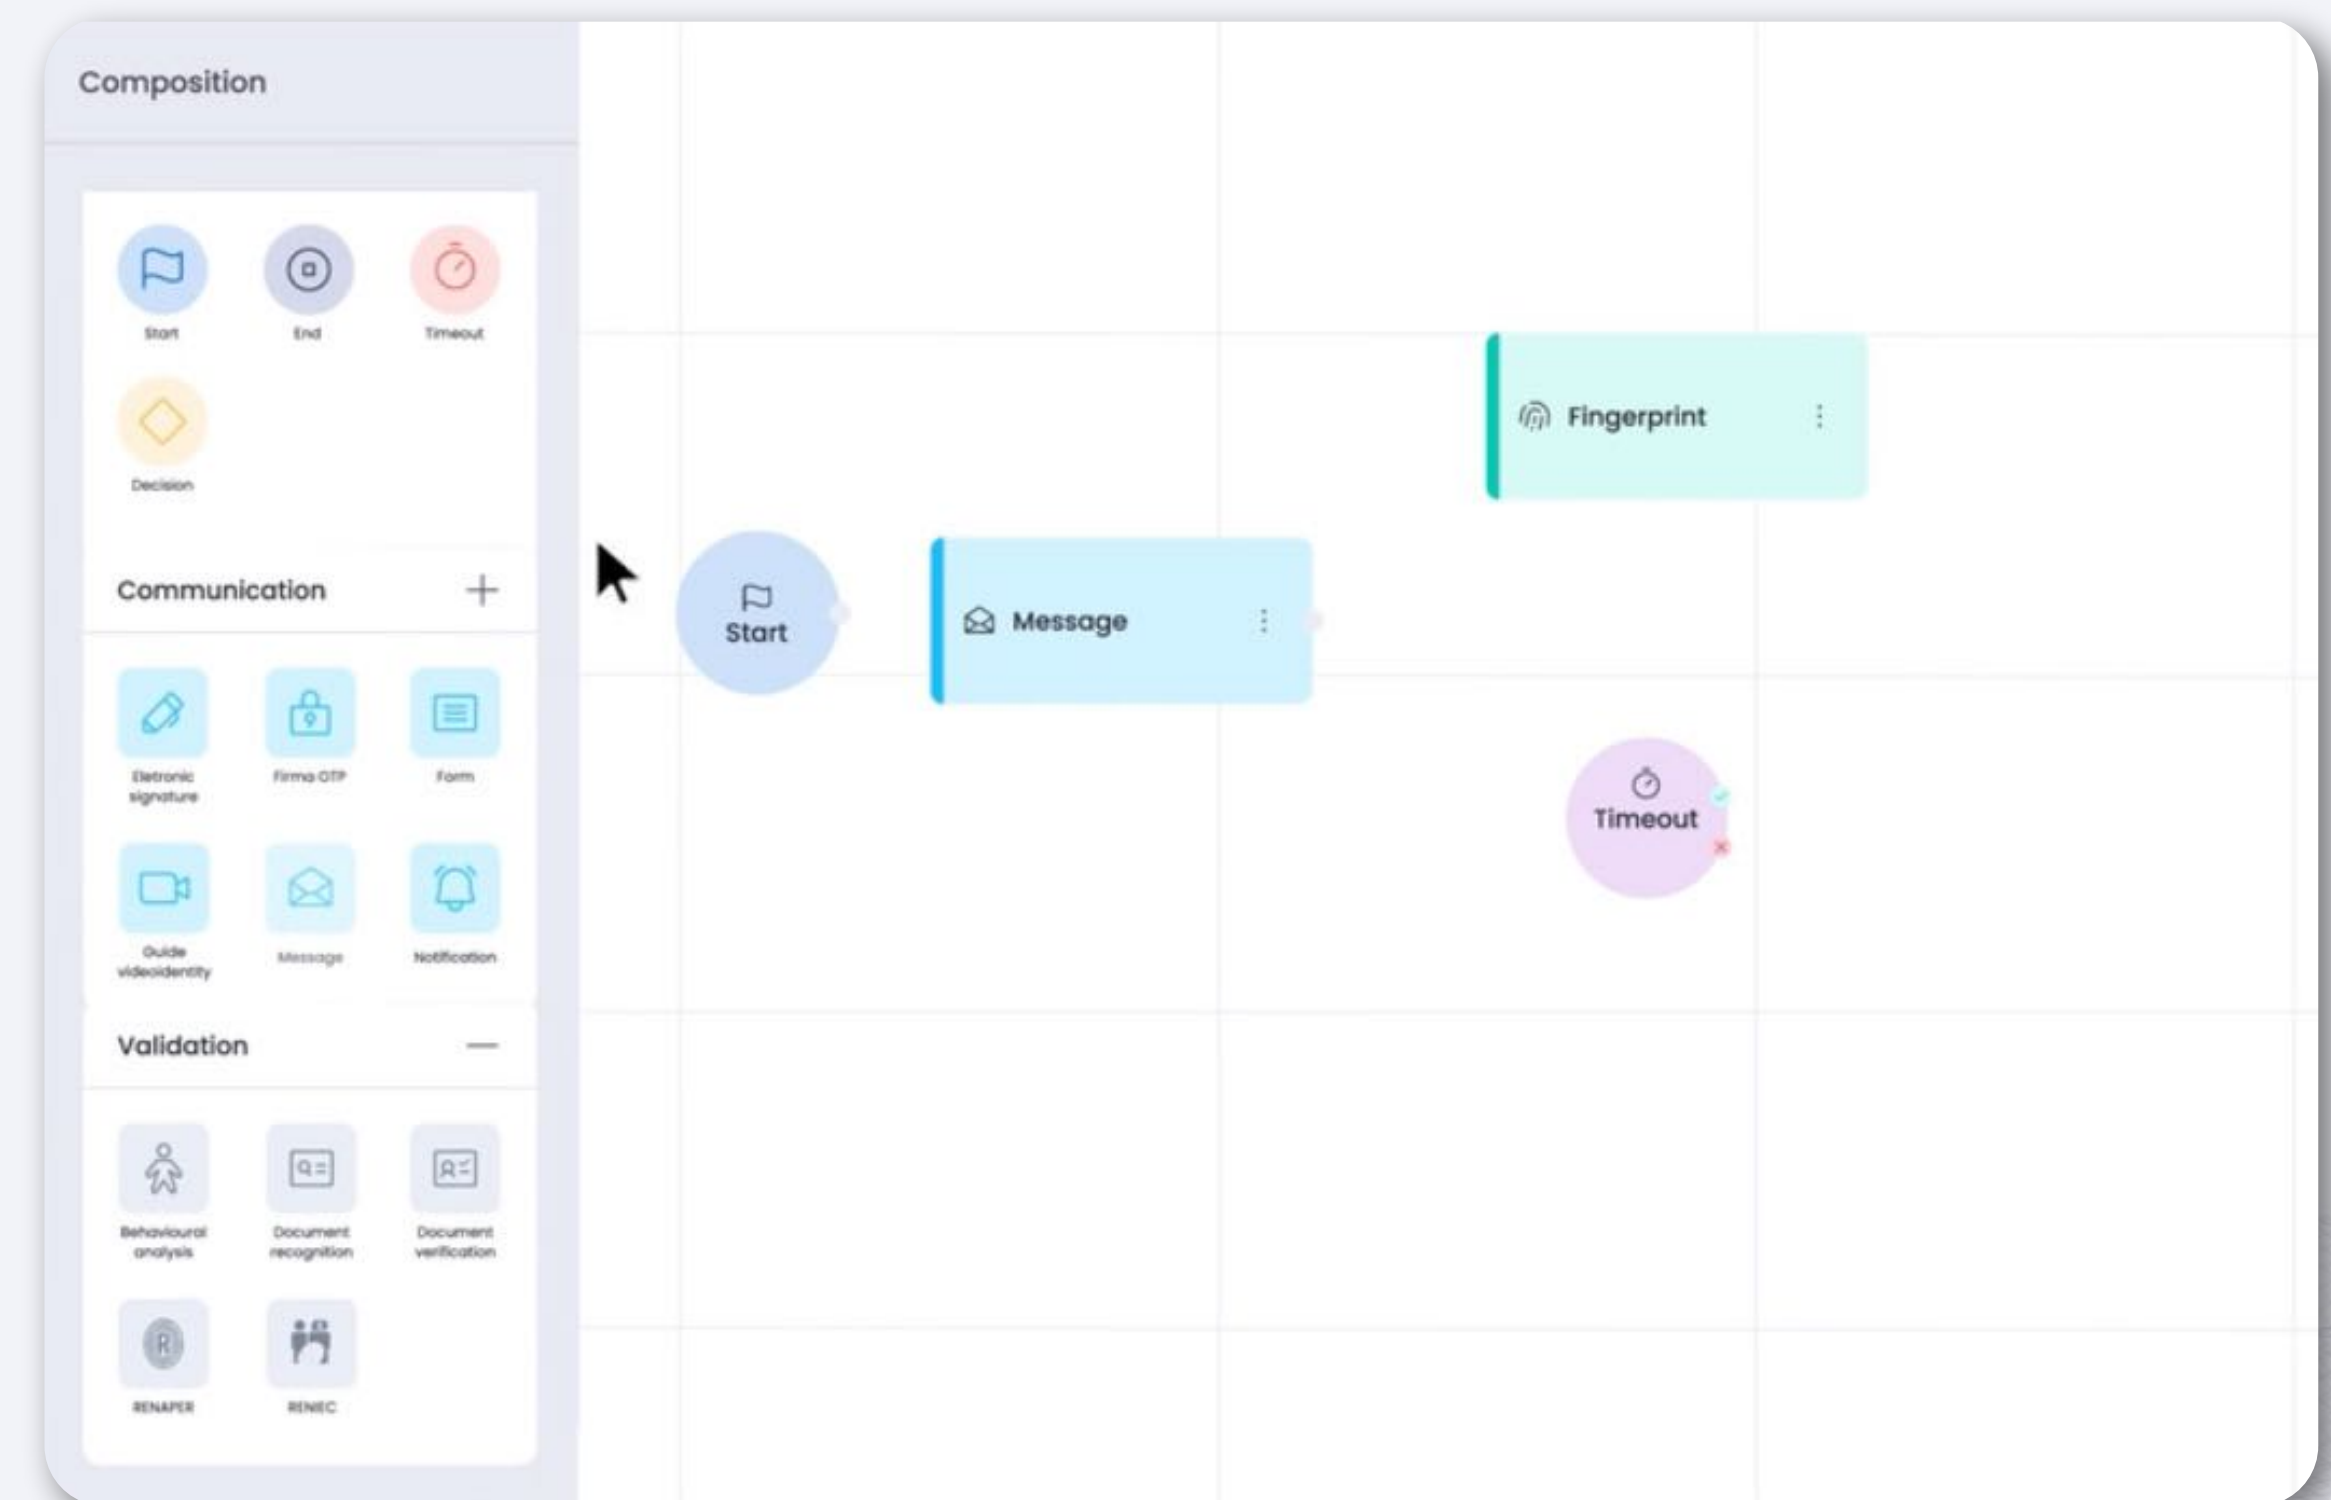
Composition

Start
End
Timeout
Decision

Communication +

Eletronic signature
Firma OTP
Form
Guide videoidentity
Message
Notification

Validation —

Behavioural analysis
Document recognition
Document verification
RENAPER
RENIEC

Fingerprint

Start

Message

Timeout